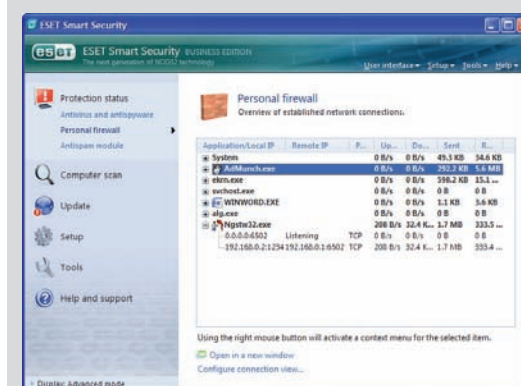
ESET Smart Security

eset ESET Smart Security BUSINESS EDITION
The next generation of NOD32 technology

User interface ▾ Setup ▾ Tools ▾ Help ▾

Protection status
Antivirus and antispyware
Personal firewall
Antispam module

Computer scan

Update

Setup

Tools

Help and support

Personal firewall
Overview of established network connections.

| Application/Local IP | Remote IP | P... | Up... | Do... | Sent | R... |
|---|---|---|---|---|---|---|
| System | | | 0 B/s | 0 B/s | 49.3 KB | 34.6 KB |
| AdMunch.exe | | | 0 B/s | 0 B/s | 292.2 KB | 5.6 MB |
| ekrn.exe | | | 0 B/s | 0 B/s | 598.2 KB | 15.1 ... |
| svchost.exe | | | 0 B/s | 0 B/s | 0 B | 0 B |
| WINWORD.EXE | | | 0 B/s | 0 B/s | 1.1 KB | 3.6 KB |
| alg.exe | | | 0 B/s | 0 B/s | 0 B | 0 B |
| Ngstw32.exe | | | 208 B/s | 32.4 K... | 1.7 MB | 333.5 ... |
| 0.0.0.0:6502 | Listening | TCP | 0 B/s | 0 B/s | 0 B | 0 B |
| 192.168.0.2:1254 | 192.168.0.1:6502 | TCP | 208 B/s | 32.4 K... | 1.7 MB | 333.4 ... |

Using the right mouse button will activate a context menu for the selected item.

Open in a new window
Configure connection view...

Display: Advanced mode